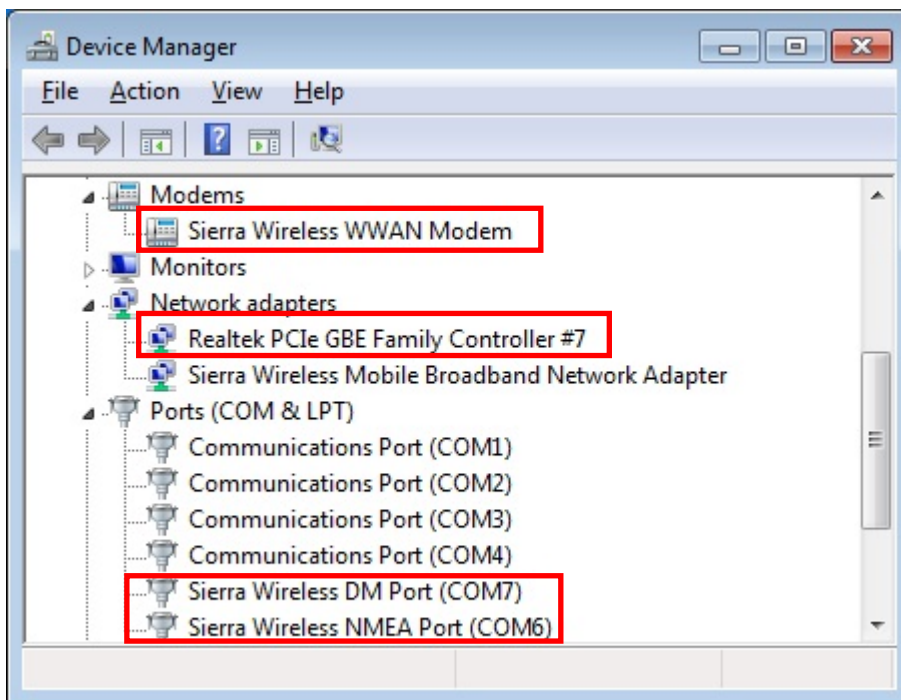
Device Manager

File Action View Help

Modems
Sierra Wireless WWAN Modem
Monitors
Network adapters
Realtek PCIe GBE Family Controller #7
Sierra Wireless Mobile Broadband Network Adapter
Ports (COM & LPT)
Communications Port (COM1)
Communications Port (COM2)
Communications Port (COM3)
Communications Port (COM4)
Sierra Wireless DM Port (COM7)
Sierra Wireless NMEA Port (COM6)